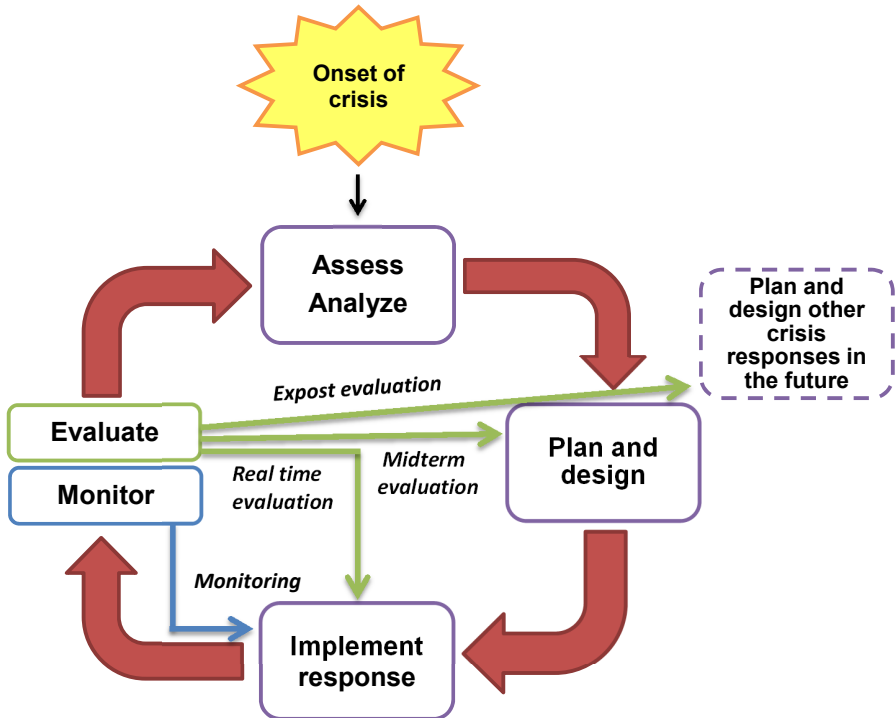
Onset of crisis

Assess
Analyze

Plan and design other crisis responses in the future

Expost evaluation

Evaluate

Plan and design

Real time evaluation

Midterm evaluation

Monitor

Monitoring

Implement response